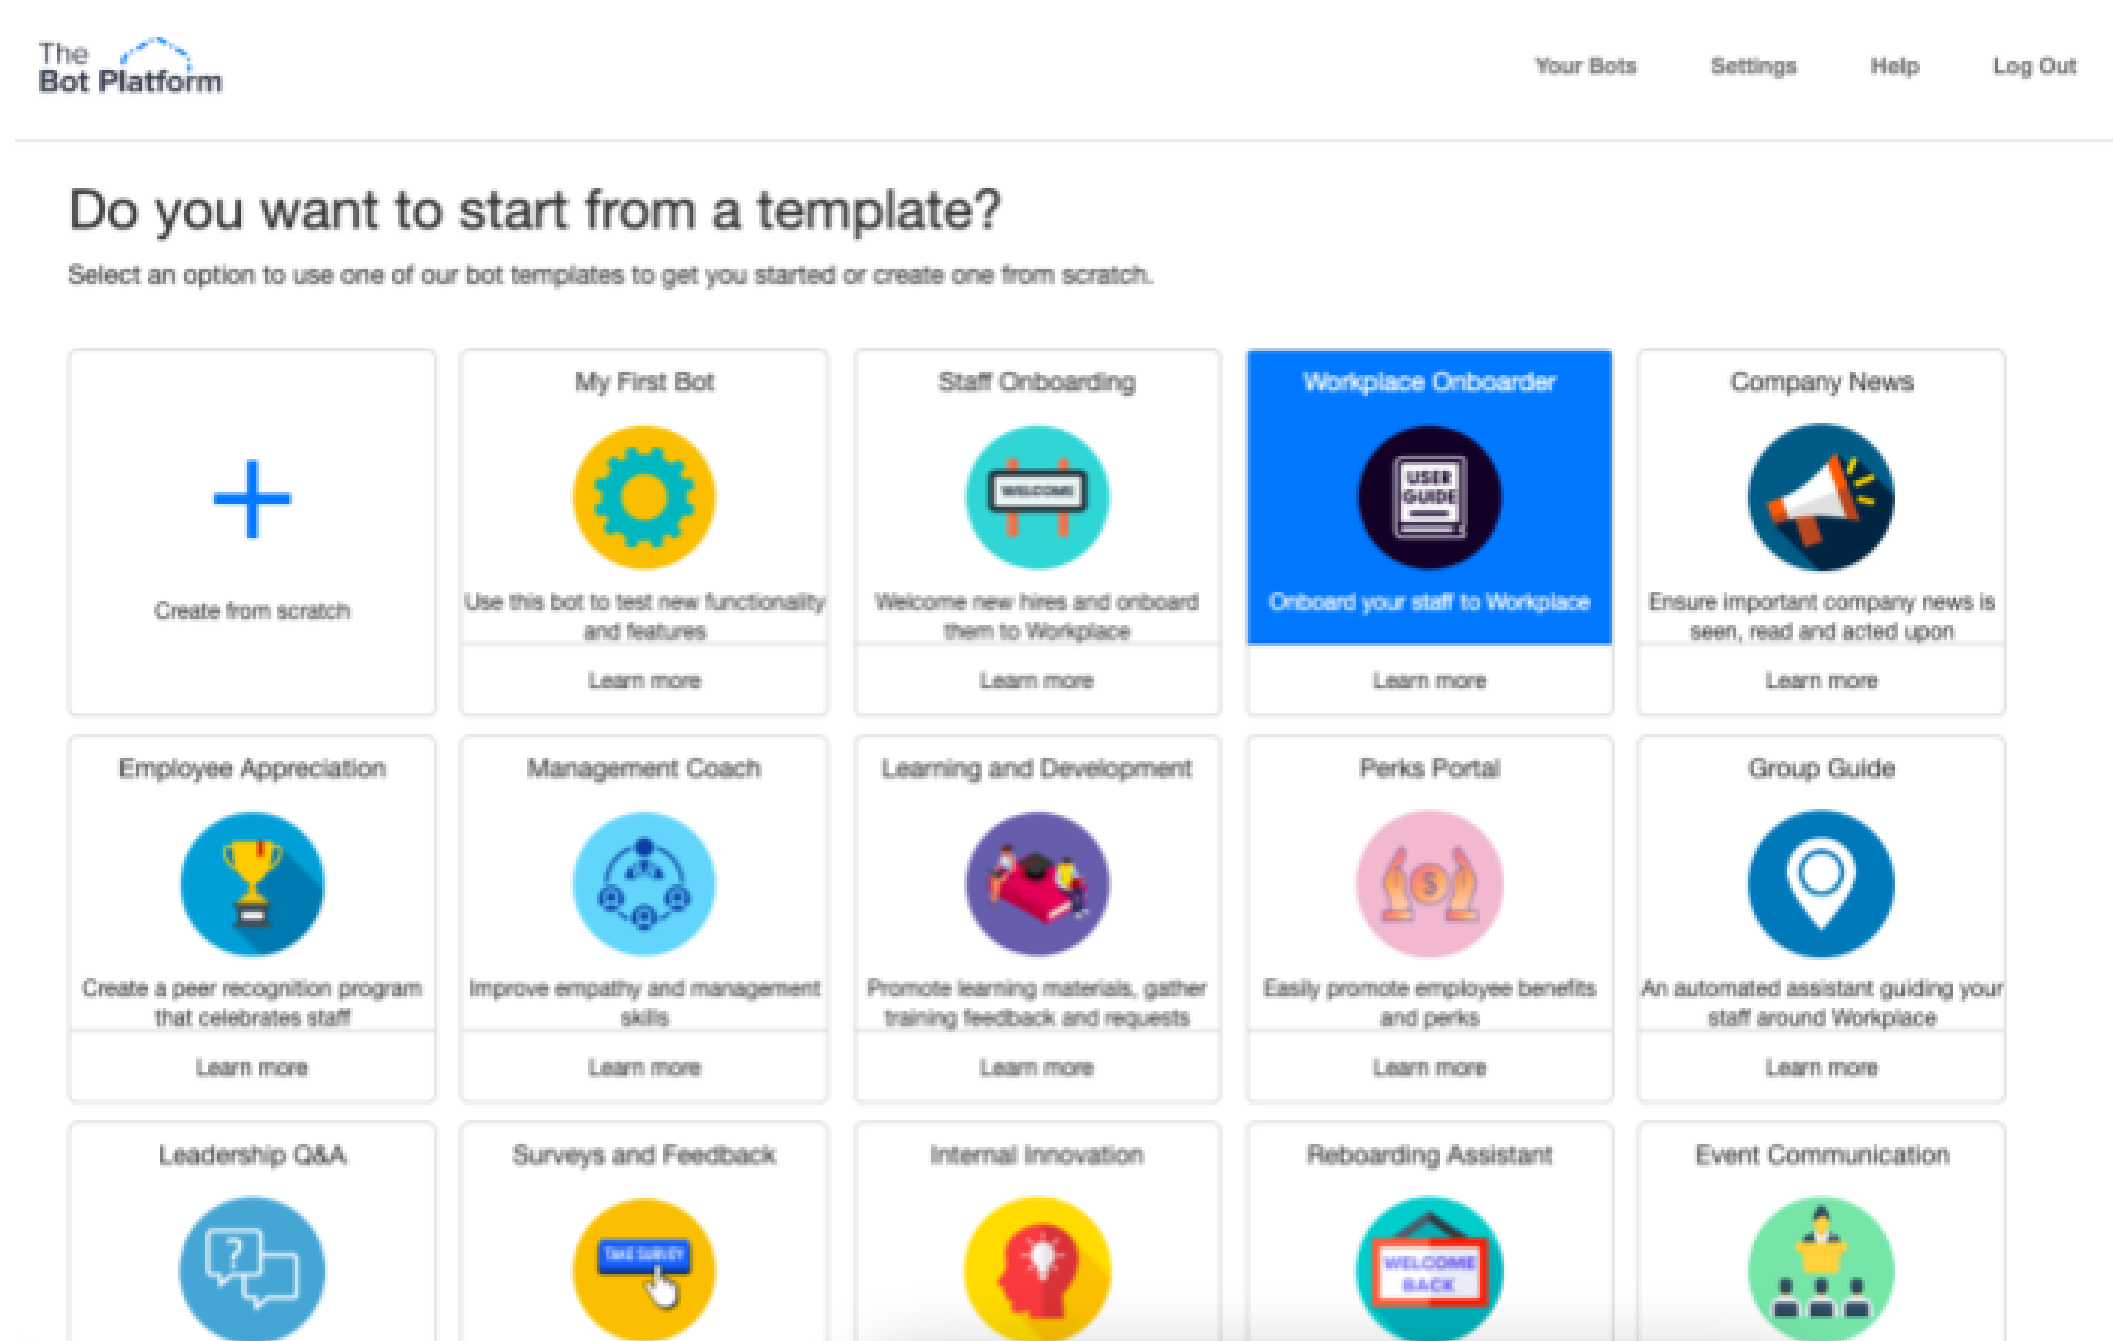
The Bot Platform

Your Bots Settings Help Log Out

Do you want to start from a template?

Select an option to use one of our bot templates to get you started or create one from scratch.

+

Create from scratch

My First Bot

Use this bot to test new functionality and features

Learn more

Staff Onboarding

WELCOME

Welcome new hires and onboard them to Workplace

Learn more

Workplace Onboarder

USER GUIDE

Onboard your staff to Workplace

Learn more

Company News

Ensure important company news is seen, read and acted upon

Learn more

Employee Appreciation

Create a peer recognition program that celebrates staff

Learn more

Management Coach

Improve empathy and management skills

Learn more

Learning and Development

Promote learning materials, gather training feedback and requests

Learn more

Perks Portal

Easily promote employee benefits and perks

Learn more

Group Guide

An automated assistant guiding your staff around Workplace

Learn more

Leadership Q&A

?

Surveys and Feedback

TAKE SURVEY

Internal Innovation

Reboarding Assistant

WELCOME BACK

Event Communication